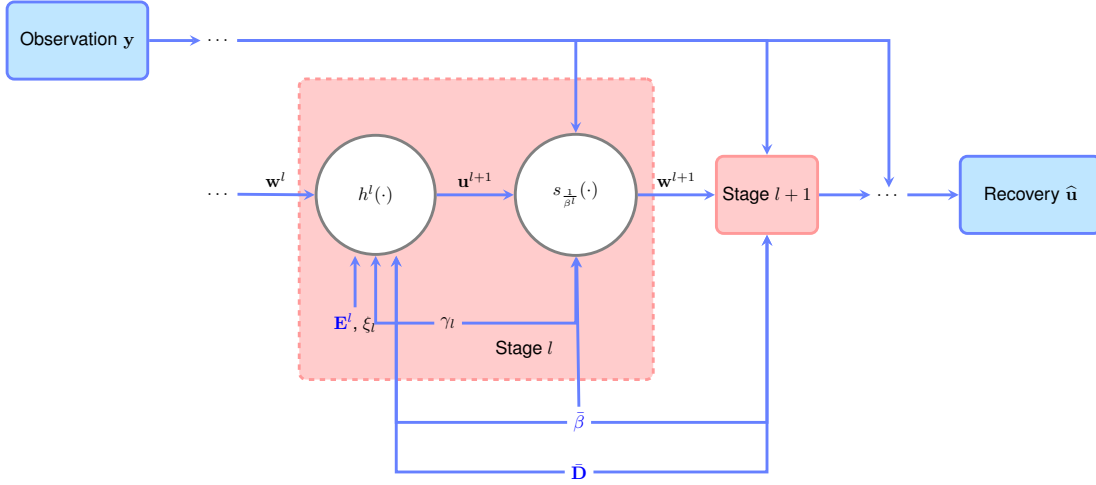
Observation $\mathbf{y}$

$\cdots$

$\cdots$

$\mathbf{w}^l$

$h^l(\cdot)$

$\mathbf{u}^{l+1}$

$s_{\frac{1}{\beta^l}}(\cdot)$

$\mathbf{w}^{l+1}$

Stage $l+1$

$\cdots$

Recovery $\widehat{\mathbf{u}}$

$\mathbf{E}^l$, $\xi_l$

$\gamma_l$

Stage $l$

$\bar{\beta}$

$\bar{\mathbf{D}}$